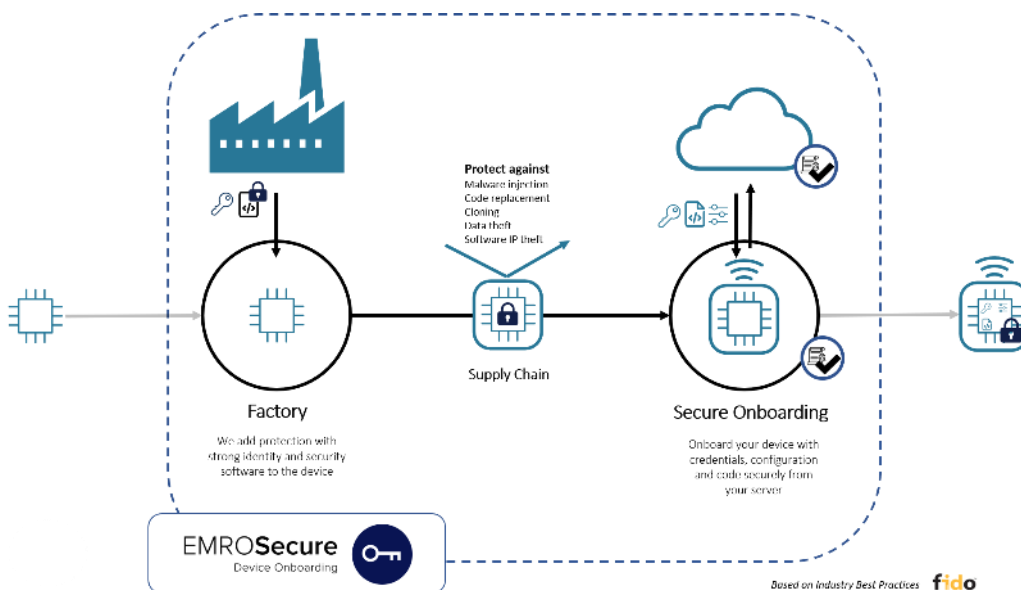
Protect against
Malware injection
Code replacement
Cloning
Data theft
Software IP theft

Supply Chain

Factory

We add protection with strong identity and security software to the device

Secure Onboarding

Onboard your device with credentials, configuration and code securely from your server

EMROSecure
Device Onboarding

Based on Industry Best Practices fido